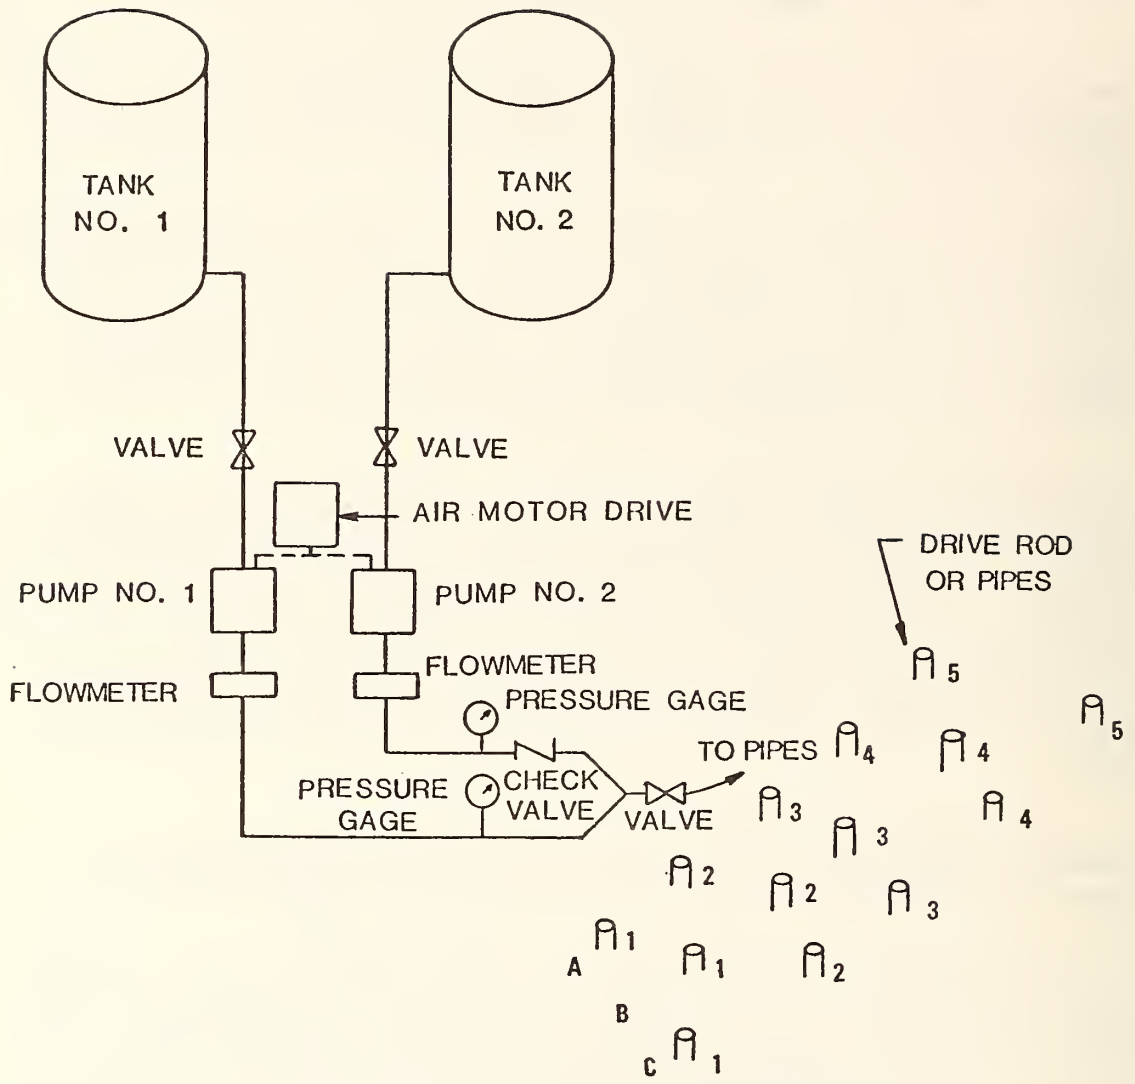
TANK NO. 1

TANK NO. 2

VALVE

VALVE

AIR MOTOR DRIVE

DRIVE ROD OR PIPES

PUMP NO. 1

PUMP NO. 2

FLOWMETER

FLOWMETER

PRESSURE GAGE

5

5

TO PIPES 4

4

PRESSURE GAGE

CHECK VALVE

VALVE

3

4

3

2

2

3

A 1

1

2

B

C 1